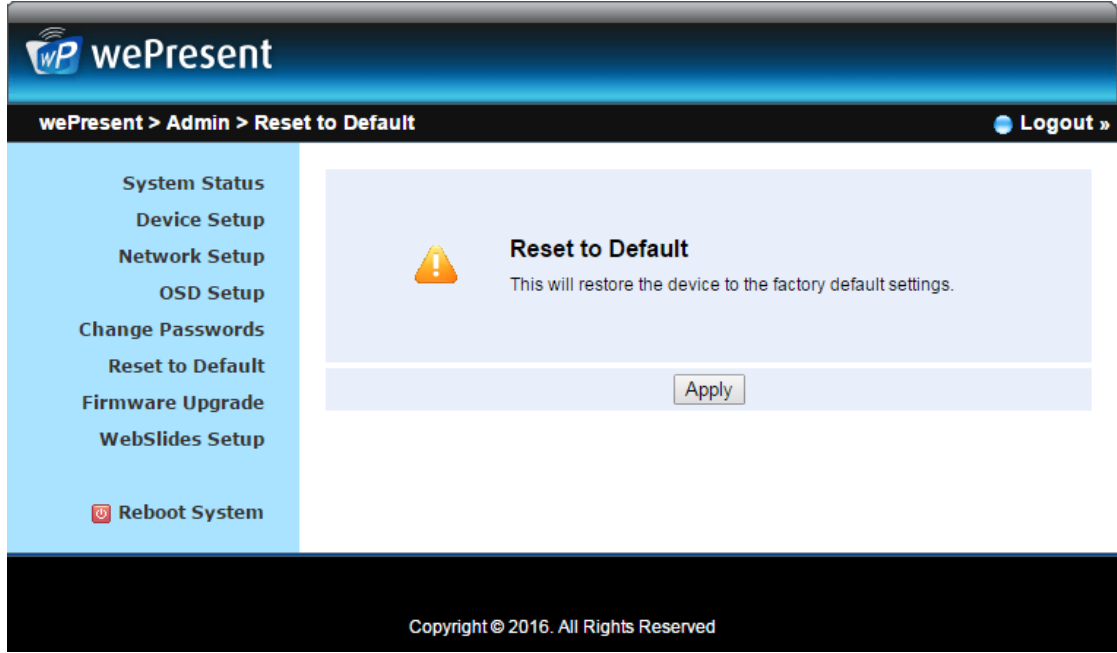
wP wePresent

wePresent > Admin > Reset to Default

Logout »

System Status
Device Setup
Network Setup
OSD Setup
Change Passwords
Reset to Default
Firmware Upgrade
WebSlides Setup

Reboot System

Reset to Default

This will restore the device to the factory default settings.

Apply

Copyright © 2016. All Rights Reserved